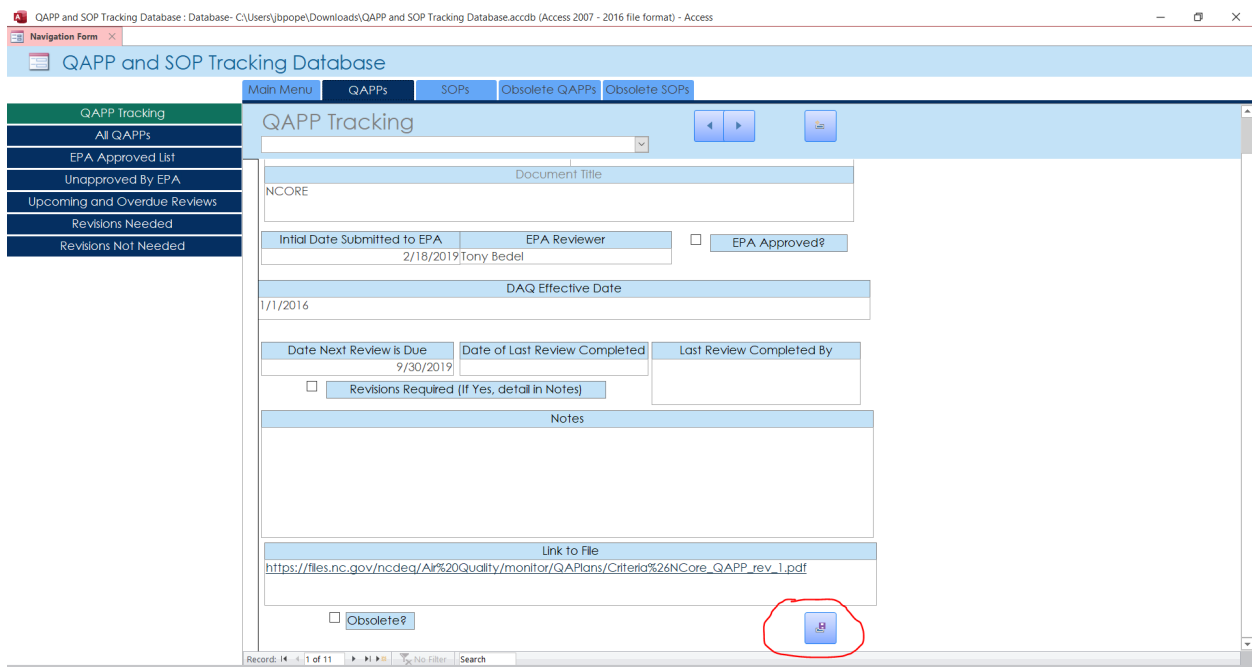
QAPP and SOP Tracking Database : Database- C:\Users\jbpope\Downloads\QAPP and SOP Tracking Database.accdb (Access 2007 - 2016 file format) - Access

Navigation Form

QAPP and SOP Tracking Database

Main Menu | QAPPs | SOPs | Obsolete QAPPs | Obsolete SOPs

QAPP Tracking
All QAPPs
EPA Approved List
Unapproved By EPA
Upcoming and Overdue Reviews
Revisions Needed
Revisions Not Needed

QAPP Tracking

Document Title
NCORE

Intial Date Submitted to EPA
2/18/2019
EPA Reviewer
Tony Bedel
EPA Approved?

DAQ Effective Date
1/1/2016

Date Next Review is Due
9/30/2019
Date of Last Review Completed
Last Review Completed By

Revisions Required (If Yes, detail in Notes)

Notes

Link to File
https://files.nc.gov/ncdeq/Air%20Quality/monitor/QAPlans/Criteria%26NCore_QAPP_rev_1.pdf

Obsolete?

Record: 1 of 11 No Filter Search